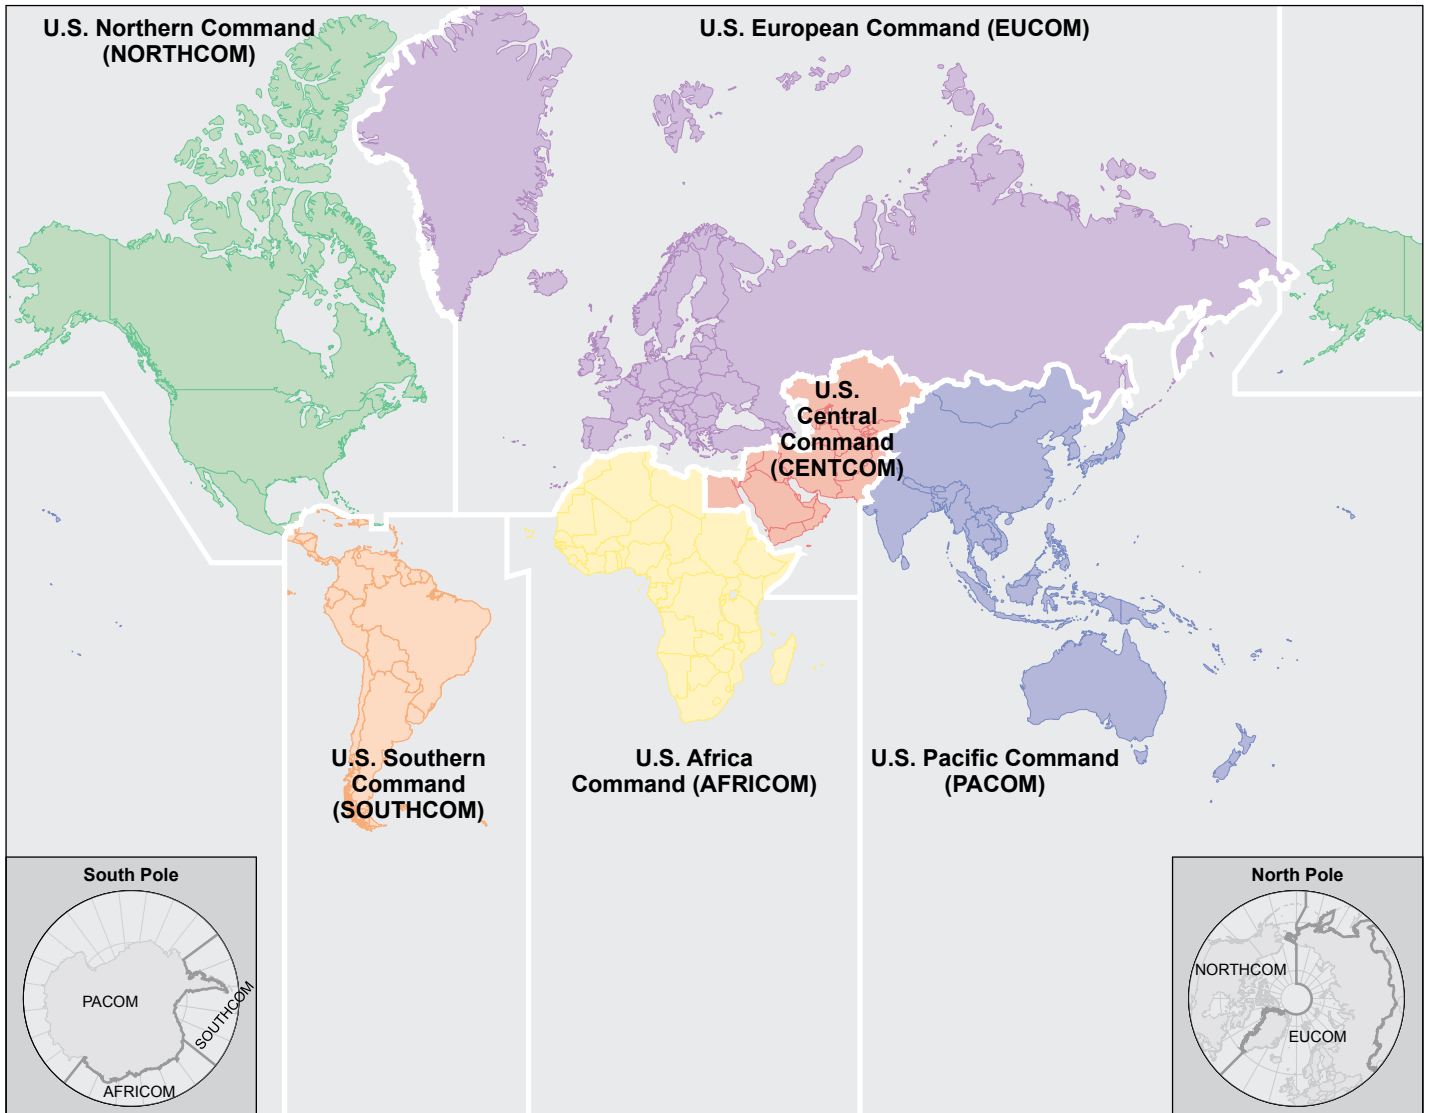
U.S. Northern Command (NORTHCOM)

U.S. European Command (EUCOM)

U.S. Central Command (CENTCOM)

U.S. Southern Command (SOUTHCOM)

U.S. Africa Command (AFRICOM)

U.S. Pacific Command (PACOM)

South Pole

PACOM

SOUTHCOM

AFRICOM

North Pole

NORTHCOM

EUCOM